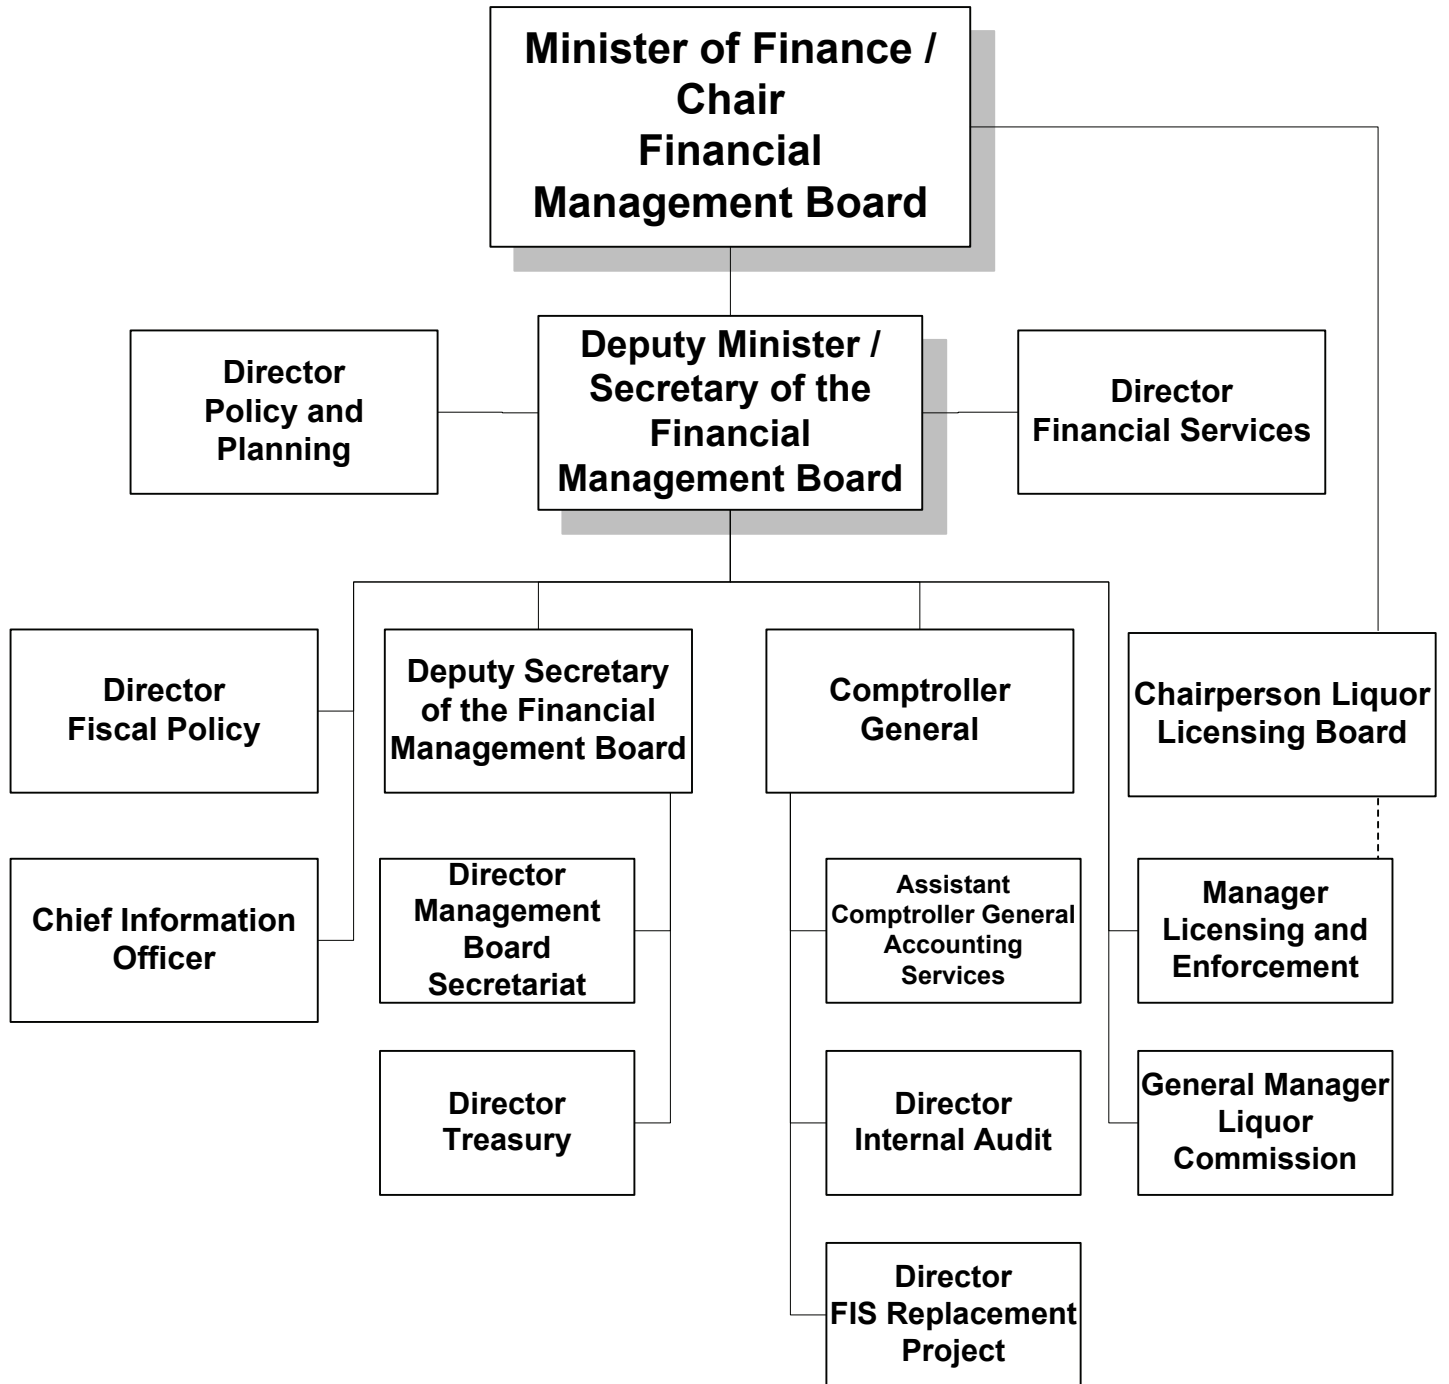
Minister of Finance / Chair Financial Management Board

Director Policy and Planning

Deputy Minister / Secretary of the Financial Management Board

Director Financial Services

Director Fiscal Policy

Deputy Secretary of the Financial Management Board

Comptroller General

Chairperson Liquor Licensing Board

Chief Information Officer

Director Management Board Secretariat

Assistant Comptroller General Accounting Services

Manager Licensing and Enforcement

Director Treasury

Director Internal Audit

General Manager Liquor Commission

Director FIS Replacement Project